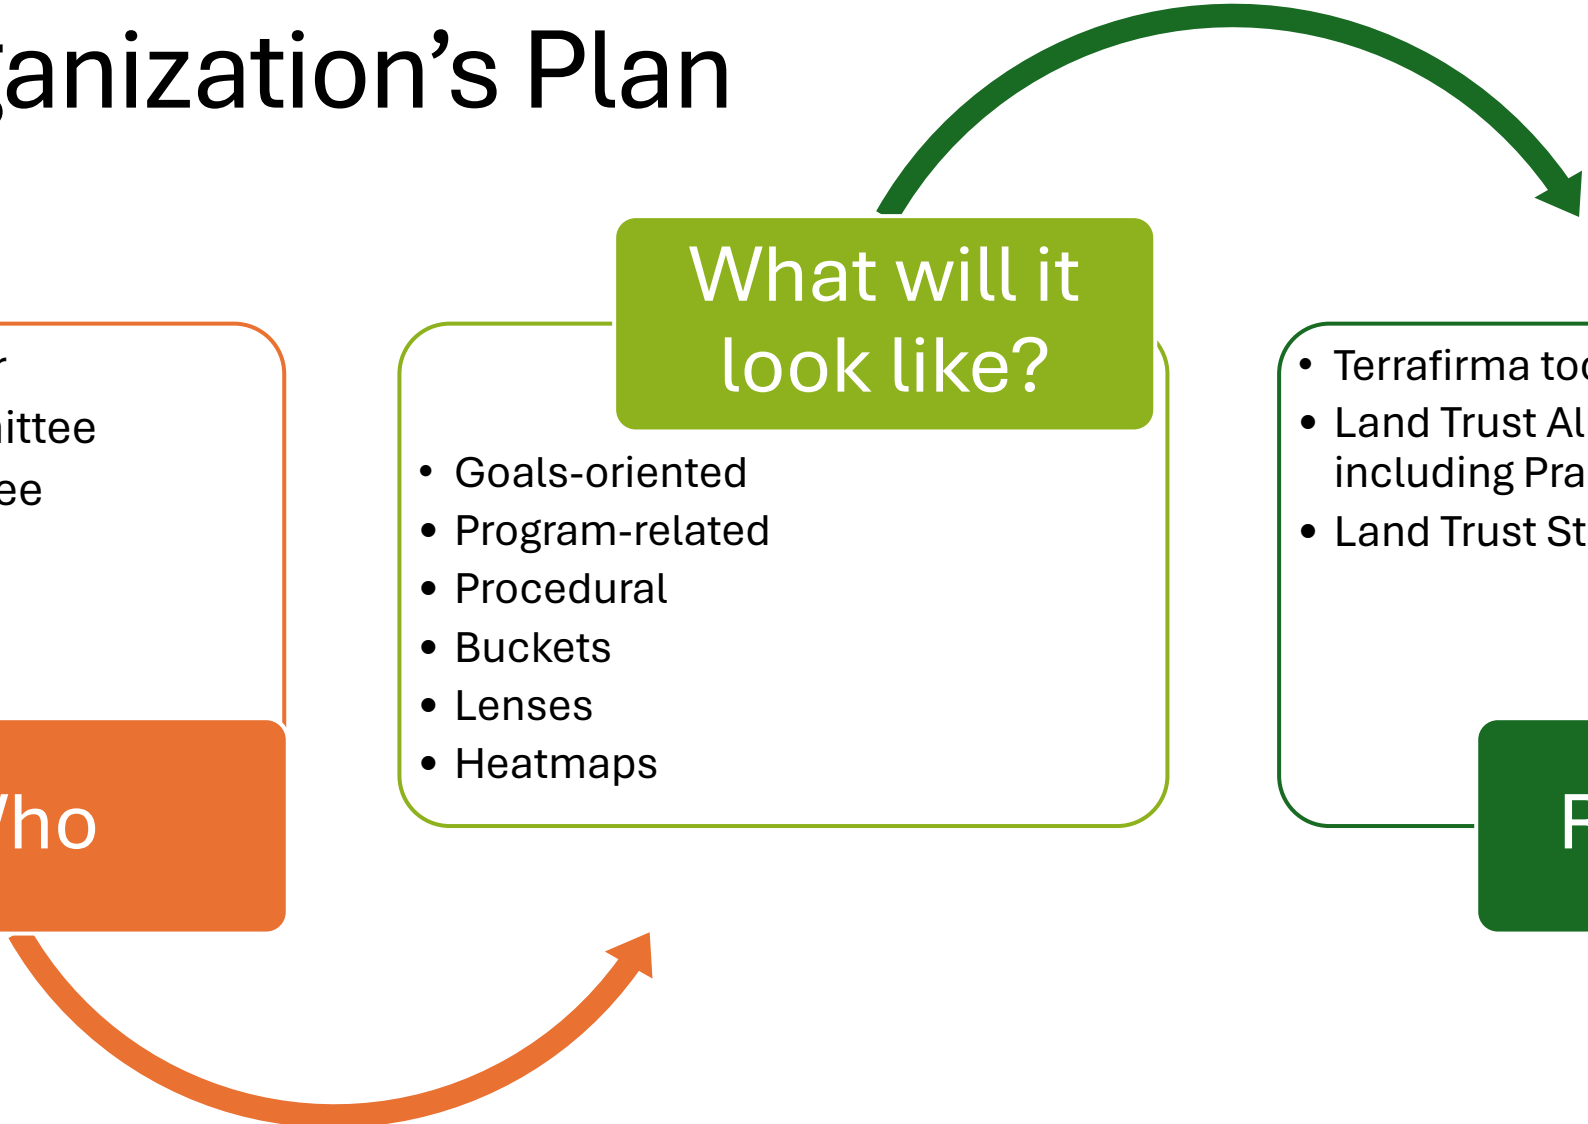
ganization’s Plan

r
nittee
ee

Vho

What will it look like?

- Goals-oriented
- Program-related
- Procedural
- Buckets
- Lenses
- Heatmaps

- Terrafirma to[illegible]
- Land Trust Al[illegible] including Pra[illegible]
- Land Trust St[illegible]

R